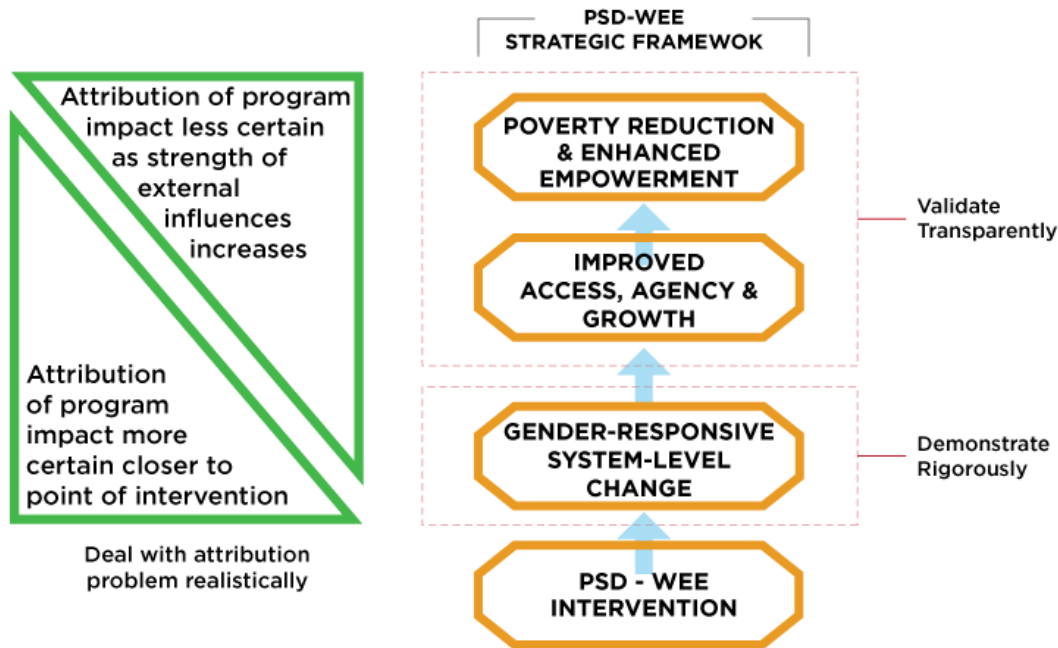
Attribution of program impact less certain as strength of external influences increases

Attribution of program impact more certain closer to point of intervention

Deal with attribution problem realistically

PSD-WEE
STRATEGIC FRAMEWOK

POVERTY REDUCTION & ENHANCED EMPOWERMENT

IMPROVED ACCESS, AGENCY & GROWTH

Validate Transparently

GENDER-RESPONSIVE SYSTEM-LEVEL CHANGE

Demonstrate Rigorously

PSD - WEE INTERVENTION